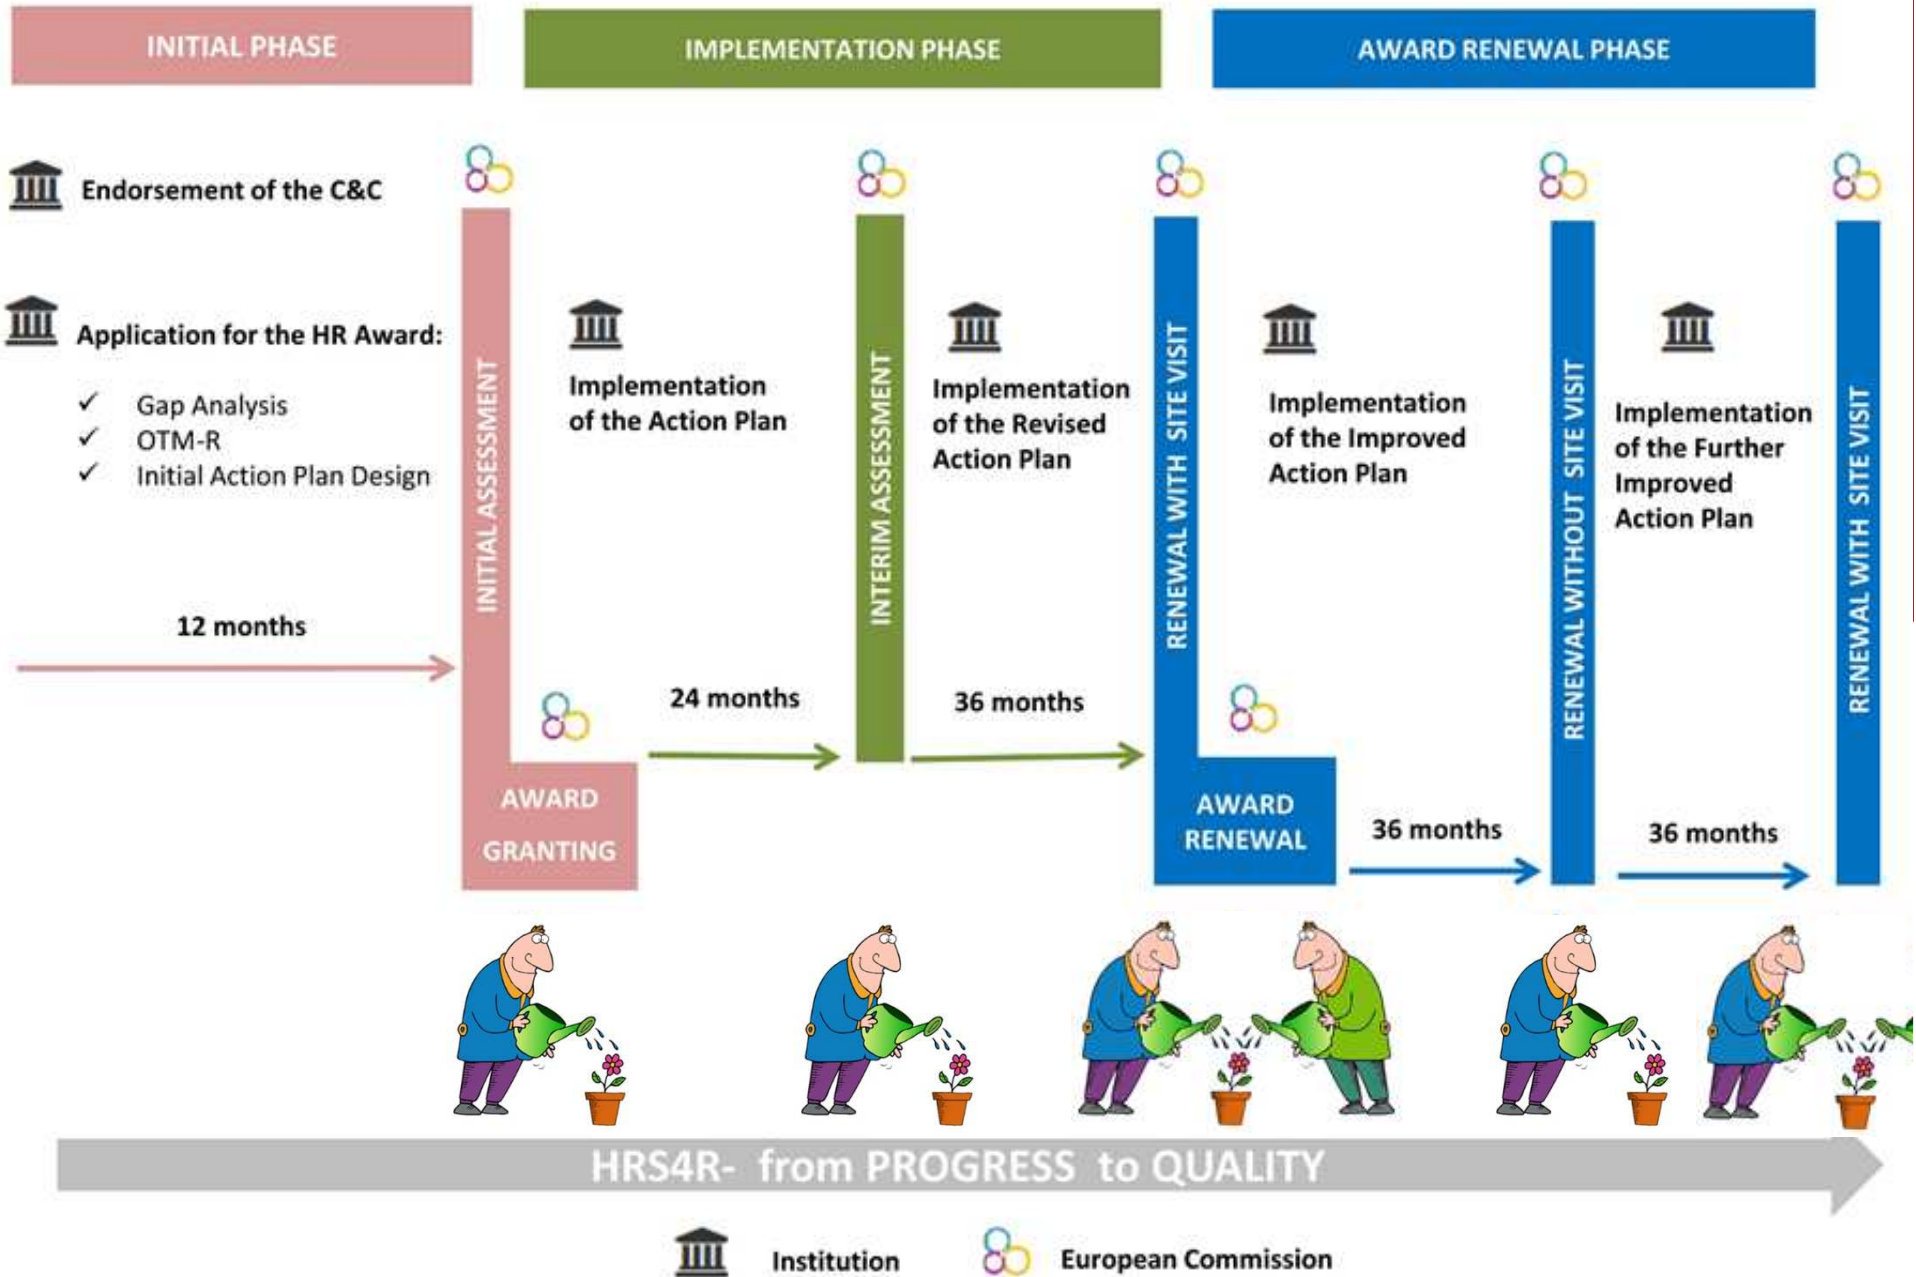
INITIAL PHASE

IMPLEMENTATION PHASE

AWARD RENEWAL PHASE

Endorsement of the C&C

Application for the HR Award:

✓ Gap Analysis
✓ OTM-R
✓ Initial Action Plan Design

12 months

INITIAL ASSESSMENT

AWARD GRANTING

Implementation of the Action Plan

24 months

INTERIM ASSESSMENT

Implementation of the Revised Action Plan

36 months

RENEWAL WITH SITE VISIT

AWARD RENEWAL

Implementation of the Improved Action Plan

36 months

RENEWAL WITHOUT SITE VISIT

Implementation of the Further Improved Action Plan

36 months

RENEWAL WITH SITE VISIT

HRS4R- from PROGRESS to QUALITY

Institution

European Commission